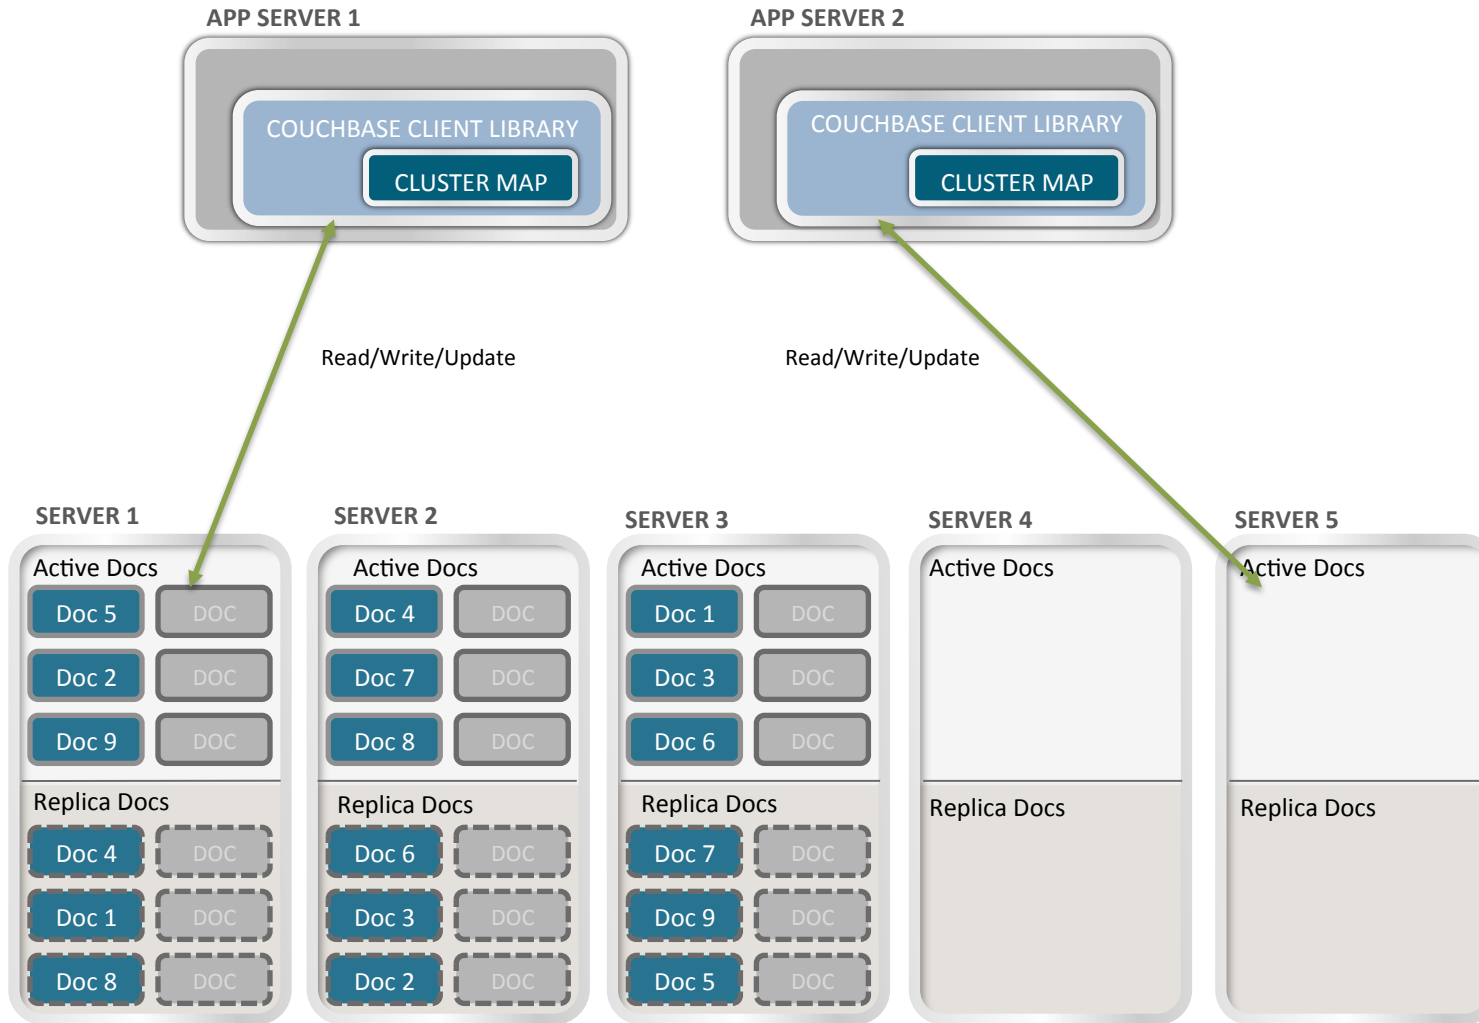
APP SERVER 1

COUCHBASE CLIENT LIBRARY

CLUSTER MAP

APP SERVER 2

COUCHBASE CLIENT LIBRARY

CLUSTER MAP

Read/Write/Update

Read/Write/Update

SERVER 1

Active Docs

Doc 5 DOC

Doc 2 DOC

Doc 9 DOC

Replica Docs

Doc 4 DOC

Doc 1 DOC

Doc 8 DOC

SERVER 2

Active Docs

Doc 4 DOC

Doc 7 DOC

Doc 8 DOC

Replica Docs

Doc 6 DOC

Doc 3 DOC

Doc 2 DOC

SERVER 3

Active Docs

Doc 1 DOC

Doc 3 DOC

Doc 6 DOC

Replica Docs

Doc 7 DOC

Doc 9 DOC

Doc 5 DOC

SERVER 4

Active Docs

Replica Docs

SERVER 5

Active Docs

Replica Docs